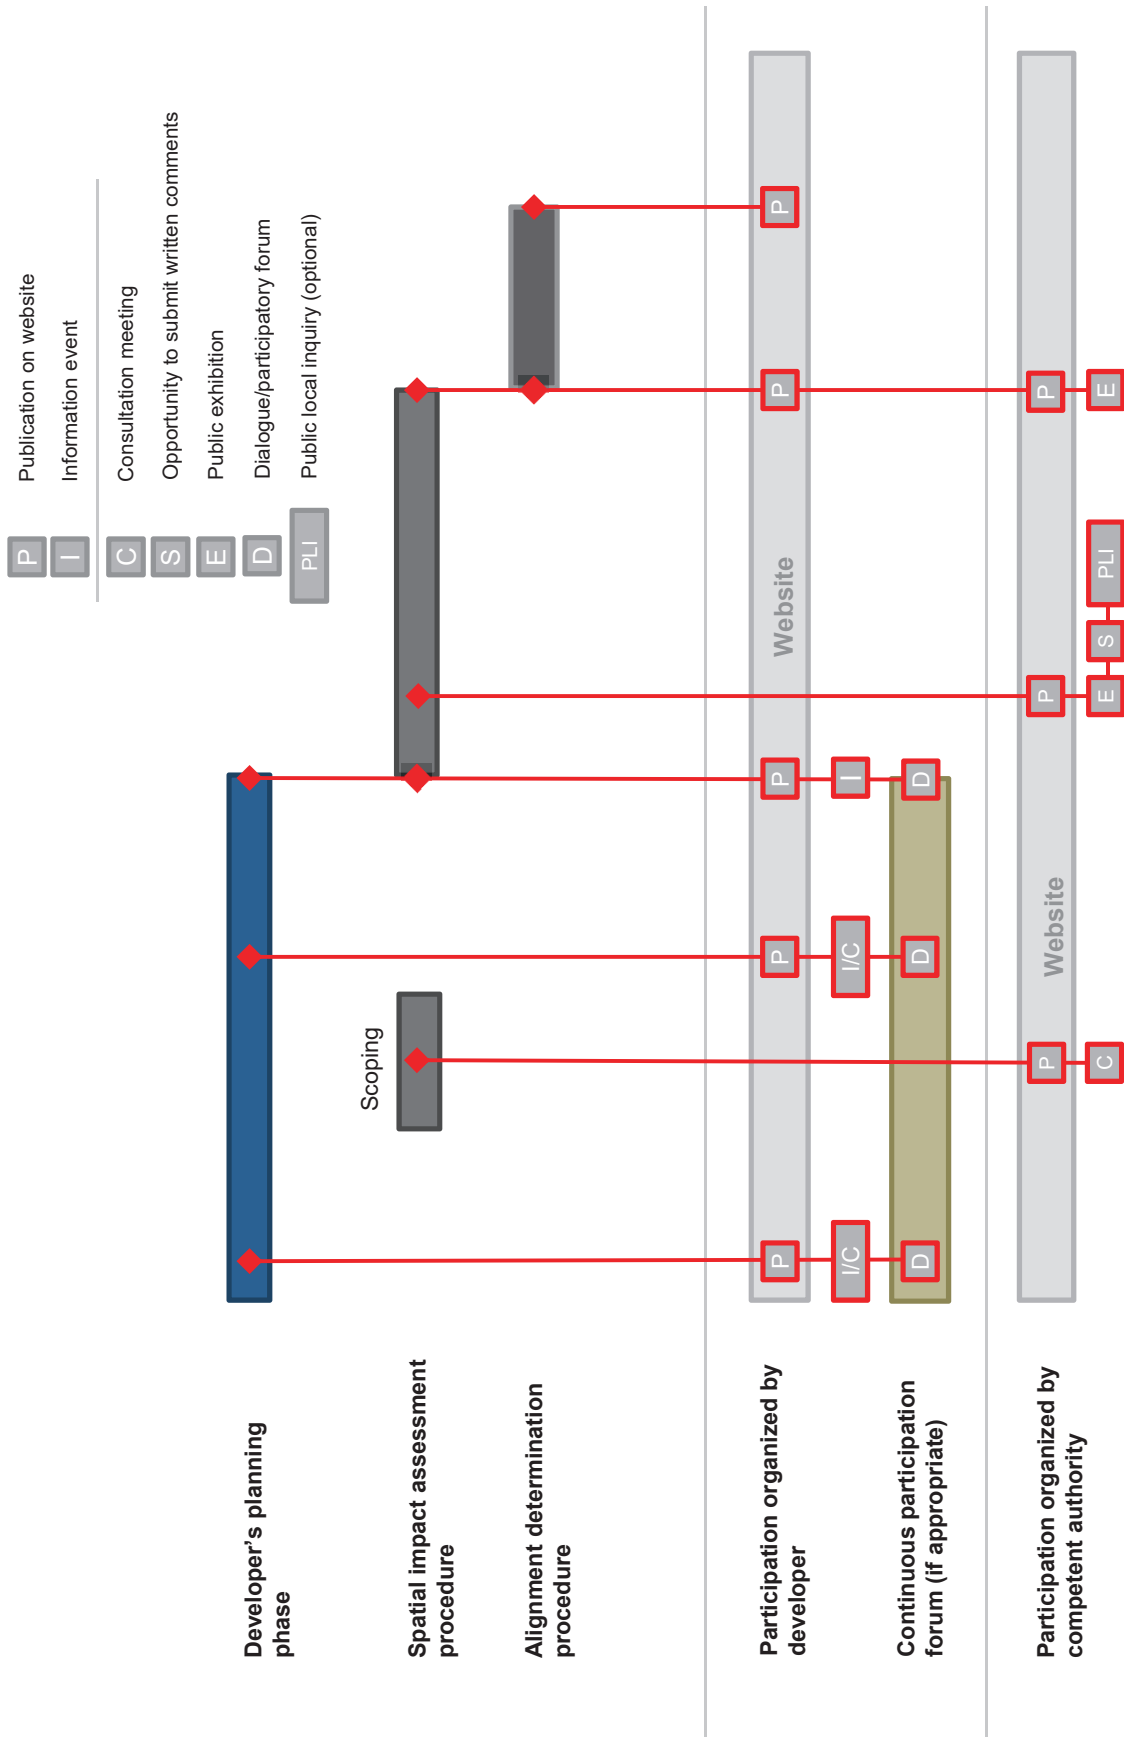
P Publication on website
I Information event
C Consultation meeting
S Opportunity to submit written comments
E Public exhibition
D Dialogue/participatory forum
PLI Public local inquiry (optional)

Developer's planning phase

Spatial impact assessment procedure

Scoping

Alignment determination procedure

Participation organized by developer

Website

P P P P P

I/C I/C I

Continuous participation forum (if appropriate)

D D D

Participation organized by competent authority

Website

P P P P

C E S PLI E